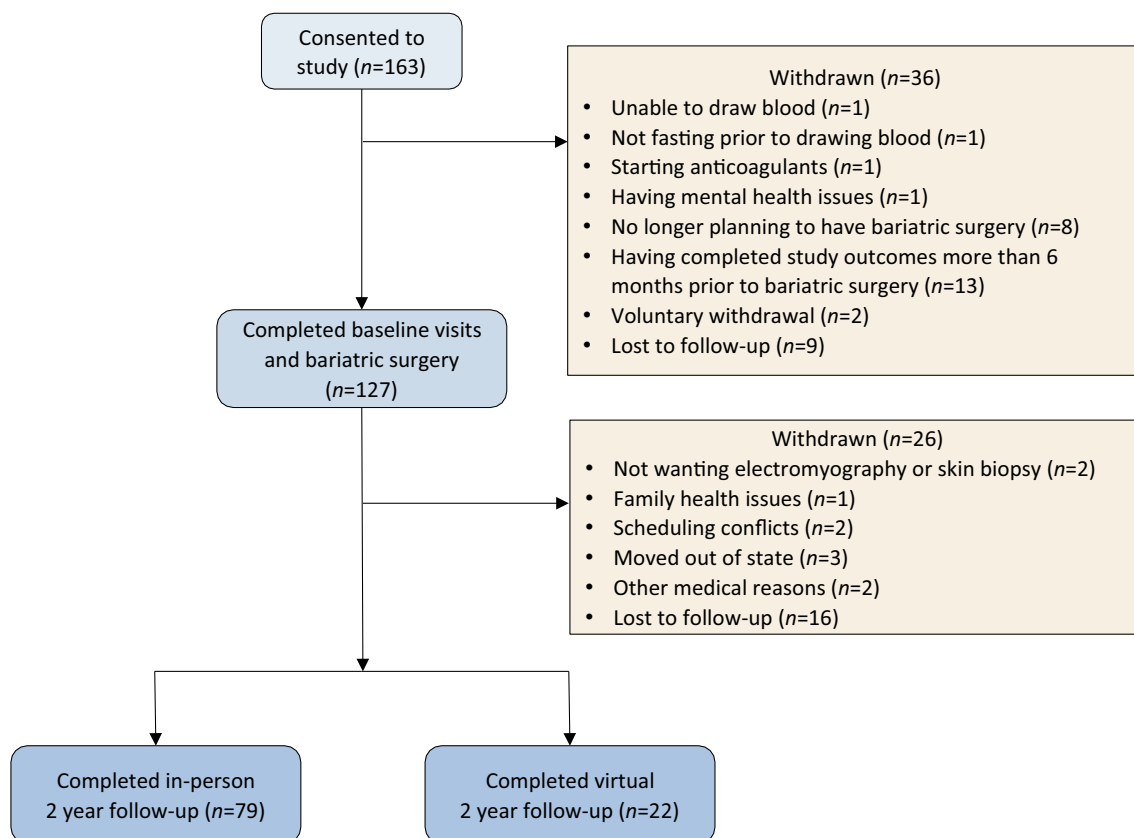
Consented to study ($n$=163)

Withdrawn ($n$=36)
• Unable to draw blood ($n$=1)
• Not fasting prior to drawing blood ($n$=1)
• Starting anticoagulants ($n$=1)
• Having mental health issues ($n$=1)
• No longer planning to have bariatric surgery ($n$=8)
• Having completed study outcomes more than 6 months prior to bariatric surgery ($n$=13)
• Voluntary withdrawal ($n$=2)
• Lost to follow-up ($n$=9)

Completed baseline visits and bariatric surgery ($n$=127)

Withdrawn ($n$=26)
• Not wanting electromyography or skin biopsy ($n$=2)
• Family health issues ($n$=1)
• Scheduling conflicts ($n$=2)
• Moved out of state ($n$=3)
• Other medical reasons ($n$=2)
• Lost to follow-up ($n$=16)

Completed in-person 2 year follow-up ($n$=79)

Completed virtual 2 year follow-up ($n$=22)